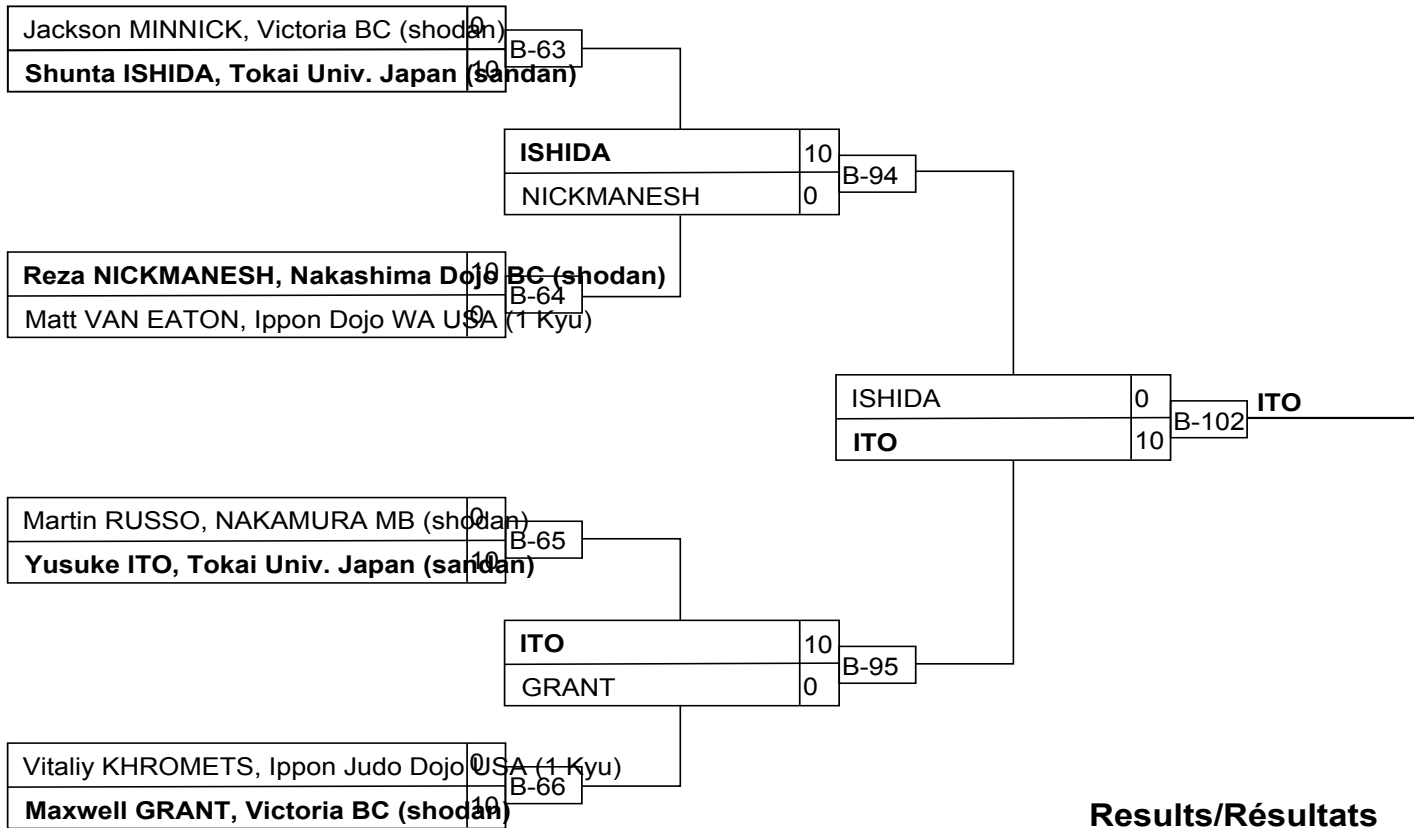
Jackson MINNICK, Victoria BC (shodan) 0
Shunta ISHIDA, Tokai Univ. Japan (sandan) 10
B-63

| ISHIDA | 10 |
|---|---|
| NICKMANESH | 0 |

B-94

Reza NICKMANESH, Nakashima Dojo BC (shodan) 10
Matt VAN EATON, Ippon Dojo WA USA (1 Kyu) 0
B-64

| ISHIDA | 0 |
|---|---|
| ITO | 10 |

B-102 ITO

Martin RUSSO, NAKAMURA MB (shodan) 0
Yusuke ITO, Tokai Univ. Japan (sandan) 10
B-65

| ITO | 10 |
|---|---|
| GRANT | 0 |

B-95

Vitaliy KHROMETS, Ippon Judo Dojo USA (1 Kyu) 0
Maxwell GRANT, Victoria BC (shodan) 10
B-66

Results/Résultats